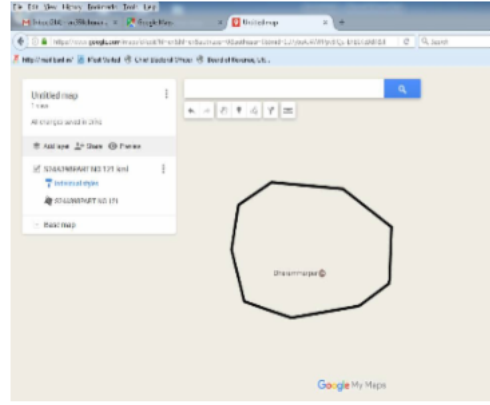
File Edit View History Bookmarks Tools Help

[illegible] | Google Maps | Untitled map

https://www.google.com/maps/d/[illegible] | Search

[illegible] | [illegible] | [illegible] | Board of Revenue, Utt...

Untitled map
1 view
All changes saved in Drive

Add layer | Share | Preview

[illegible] NO 121 (sm)
Individual styles
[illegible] NO 121

Base map

Dhasanmarpur

Google My Maps